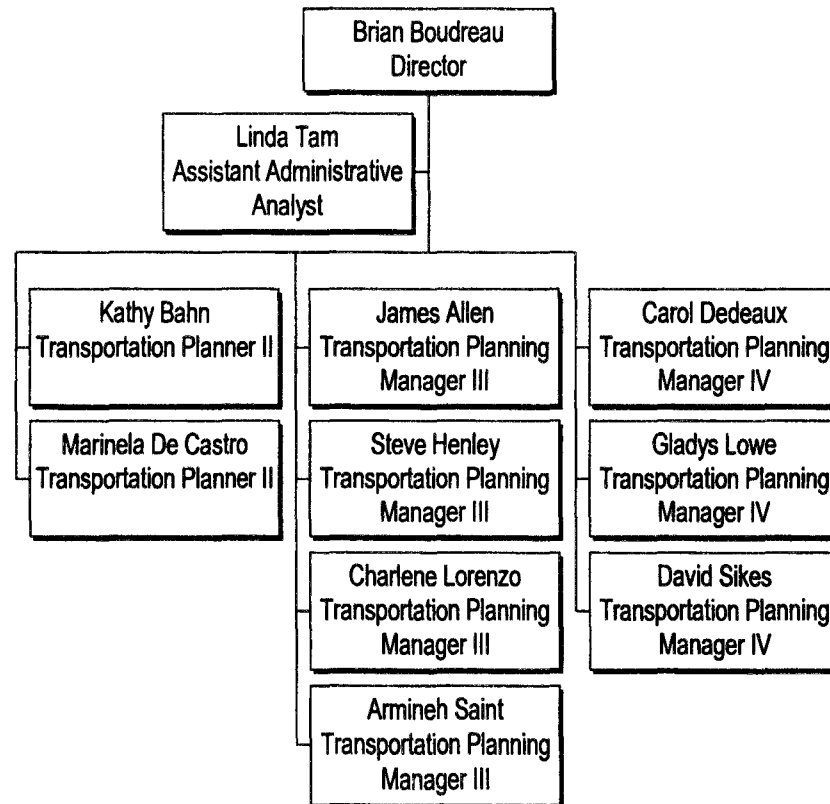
Brian Boudreau
Director

Linda Tam
Assistant Administrative Analyst

Kathy Bahn
Transportation Planner II

Marinela De Castro
Transportation Planner II

James Allen
Transportation Planning Manager III

Steve Henley
Transportation Planning Manager III

Charlene Lorenzo
Transportation Planning Manager III

Armineh Saint
Transportation Planning Manager III

Carol Dedeaux
Transportation Planning Manager IV

Gladys Lowe
Transportation Planning Manager IV

David Sikes
Transportation Planning Manager IV